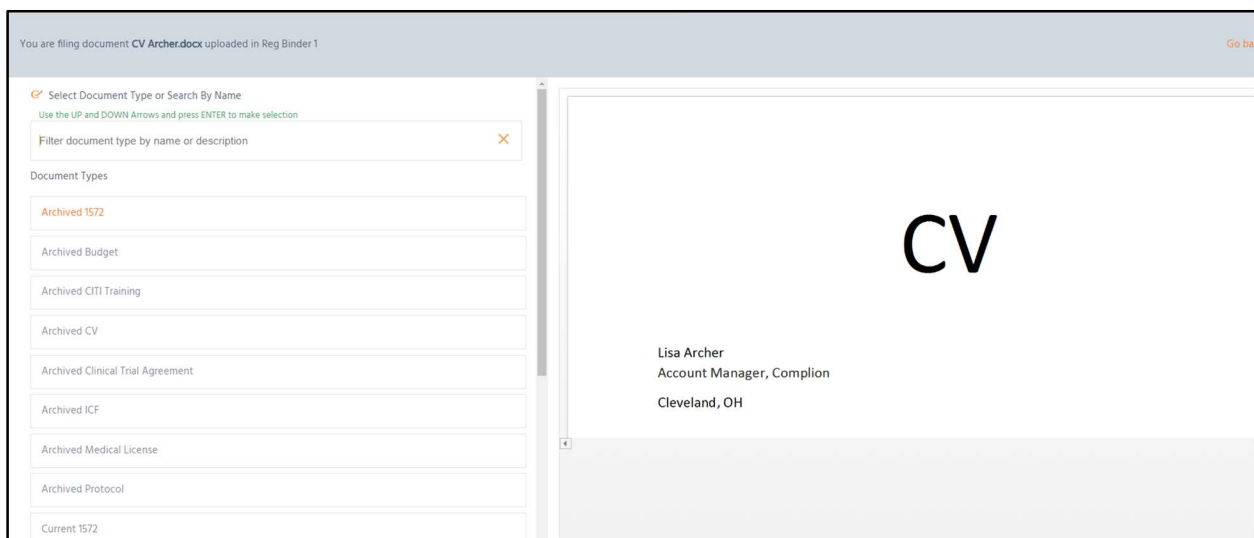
You are filing document **CV Archer.docx** uploaded in Reg Binder 1

Go ba

Select Document Type or Search By Name

Use the UP and DOWN Arrows and press ENTER to make selection

Filter document type by name or description

Document Types

Archived 1572

Archived Budget

Archived CITI Training

Archived CV

Archived Clinical Trial Agreement

Archived ICF

Archived Medical License

Archived Protocol

Current 1572

CV

Lisa Archer
Account Manager, Complion

Cleveland, OH